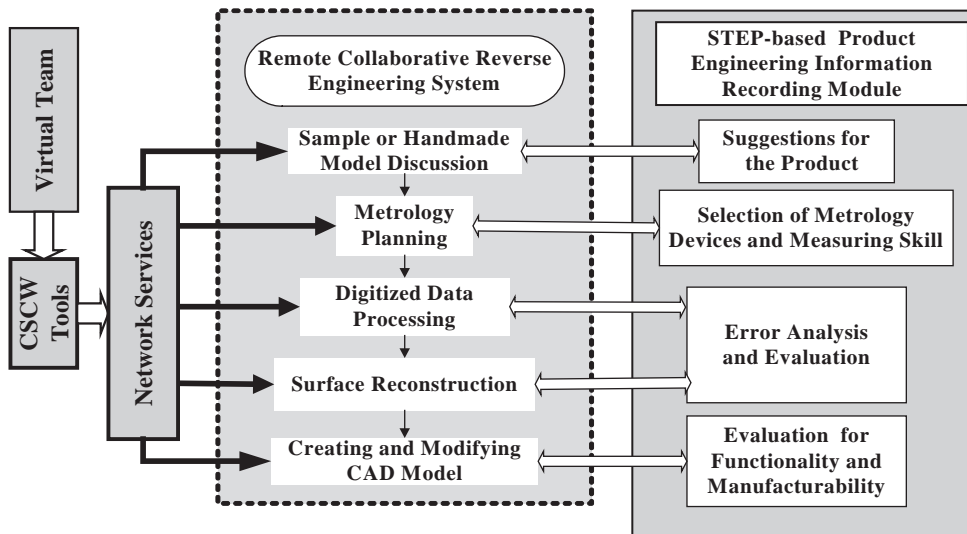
Virtual Team

CSCW Tools

Network Services

Remote Collaborative Reverse Engineering System

Sample or Handmade Model Discussion

Metrology Planning

Digitized Data Processing

Surface Reconstruction

Creating and Modifying CAD Model

STEP-based Product Engineering Information Recording Module

Suggestions for the Product

Selection of Metrology Devices and Measuring Skill

Error Analysis and Evaluation

Evaluation for Functionality and Manufacturability